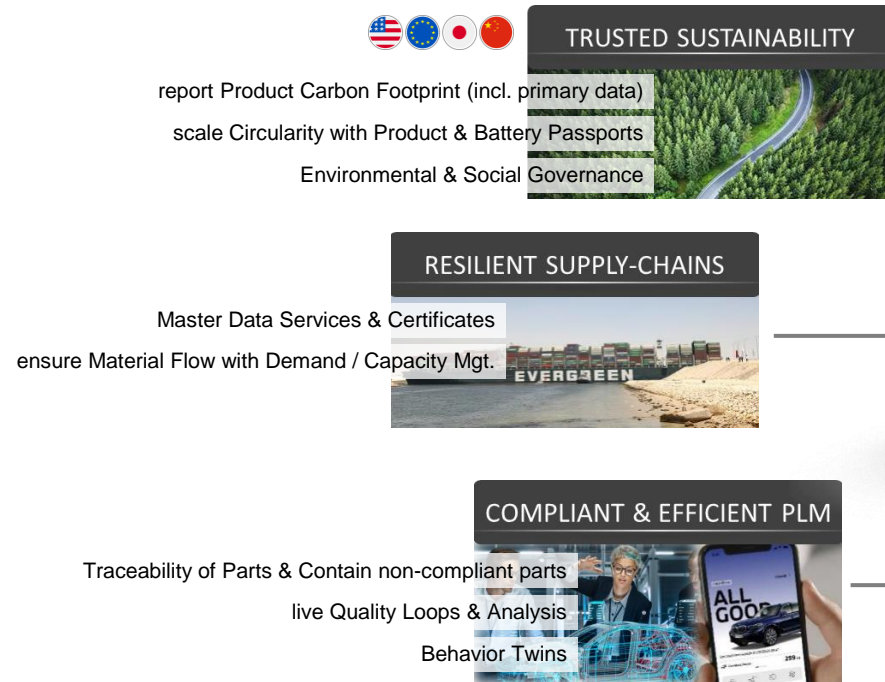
TRUSTED SUSTAINABILITY

report Product Carbon Footprint (incl. primary data)

scale Circularity with Product & Battery Passports

Environmental & Social Governance

RESILIENT SUPPLY-CHAINS

Master Data Services & Certificates

ensure Material Flow with Demand / Capacity Mgt.

EVERGREEN

COMPLIANT & EFFICIENT PLM

Traceability of Parts & Contain non-compliant parts

live Quality Loops & Analysis

Behavior Twins

ALL GOOD